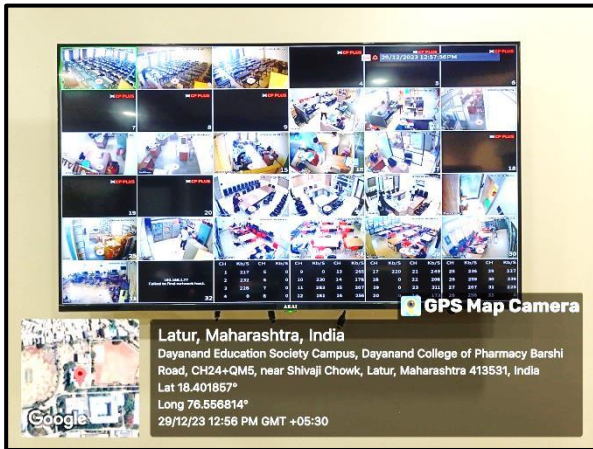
CP PLUS

CP PLUS

29/12/2023 12:57:56PM

CP PLUS

CP PLUS

CP PLUS

7

8

15

19

20

32

AKAI

GPS Map Camera

Latur, Maharashtra, India

Dayanand Education Society Campus, Dayanand College of Pharmacy Barshi Road, CH24+QM5, near Shivaji Chowk, Latur, Maharashtra 413531, India

Lat 18.401857°

Long 76.556814°

29/12/23 12:56 PM GMT +05:30

Google